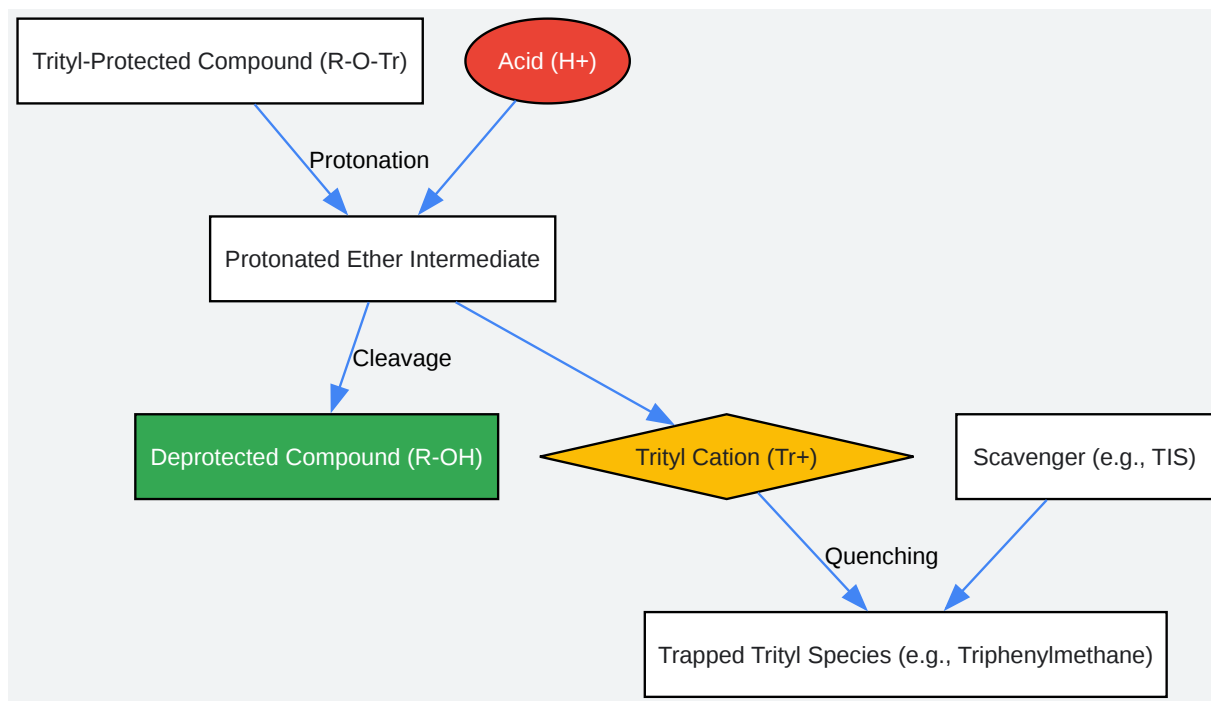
Trityl-Protected Compound (R-O-Tr)

Acid (H+)

Protonation

Protonated Ether Intermediate

Cleavage

Deprotected Compound (R-OH)

Trityl Cation (Tr+)

Scavenger (e.g., TIS)

Quenching

Trapped Trityl Species (e.g., Triphenylmethane)